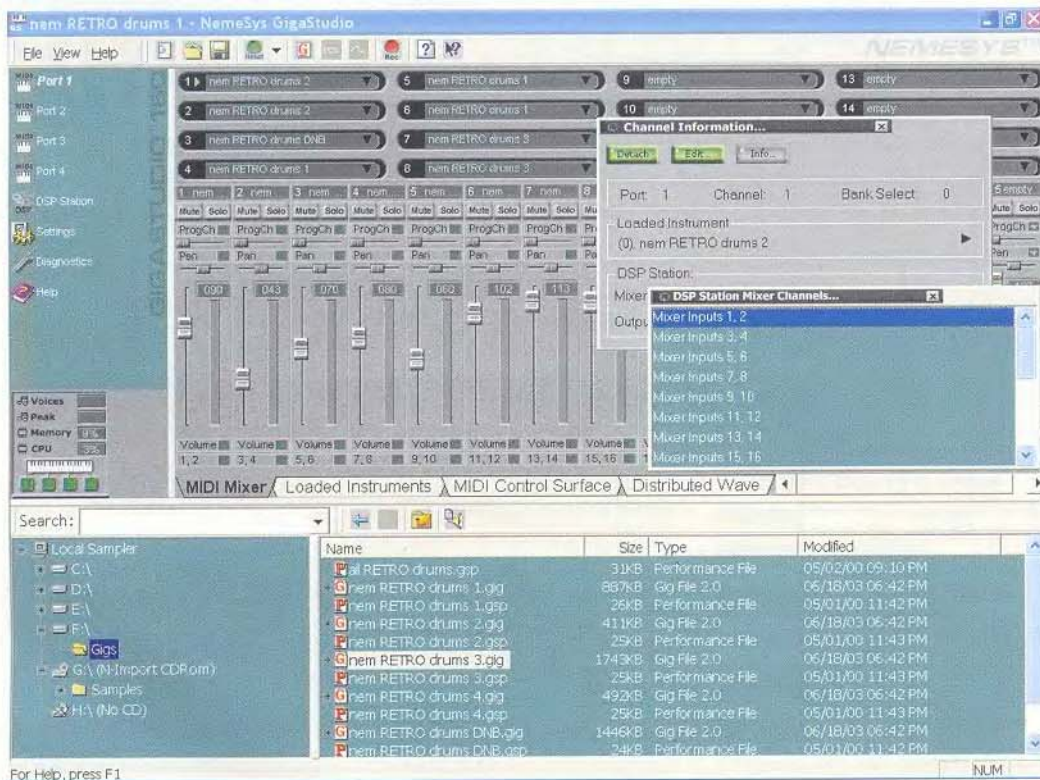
nem RETRO drums 1 - NemeSys GigaStudio

File View Help

NEMESYS

Port 1
Port 2
Port 3
Port 4
DSP Station
Settings
Diagnostics
Help

GIGASTUDIO 160

1 nem RETRO drums 2
2 nem RETRO drums 2
3 nem RETRO drums DNB
4 nem RETRO drums 1
5 nem RETRO drums 1
6 nem RETRO drums 1
7 nem RETRO drums 3
8 nem RETRO drums 3
9 empty
10 empty
13 empty
14 empty

Channel Information...
Detach Edit... Info...
Port 1 Channel 1 Bank Select 0
Loaded Instrument
(0). nem RETRO drums 2
DSP Station
Mixer
Outp

DSP Station Mixer Channels...
Mixer Inputs 1, 2
Mixer Inputs 3, 4
Mixer Inputs 5, 6
Mixer Inputs 7, 8
Mixer Inputs 9, 10
Mixer Inputs 11, 12
Mixer Inputs 13, 14
Mixer Inputs 15, 16

1 nem 2 nem 3 nem 4 nem 5 nem 6 nem 7 nem 8
Mute Solo Mute Solo Mute Solo Mute Solo Mute Solo Mute Solo Mute Solo
ProgCh ProgCh ProgCh ProgCh ProgCh ProgCh ProgCh
Pan Pan Pan Pan Pan Pan Pan
090 043 070 080 060 102 113

Voices
Peak
Memory
CPU

Volume Volume Volume Volume Volume Volume Volume Volume
1, 2 3, 4 5, 6 7, 8 9, 10 11, 12 13, 14 15, 16

MIDI Mixer Loaded Instruments MIDI Control Surface Distributed Wave

Search:

Local Sampler
C:\
D:\
E:\
F:\
Gigs
G:\ (N-Import CDRom)
Samples
H:\ (No CD)

| Name | Size | Type | Modified |
|---|---|---|---|
| all RETRO drums.gsp | 31KB | Performance File | 05/02/00 09:10 PM |
| nem RETRO drums 1.gig | 887KB | Gig File 2.0 | 06/18/03 06:42 PM |
| nem RETRO drums 1.gsp | 26KB | Performance File | 05/01/00 11:42 PM |
| nem RETRO drums 2.gig | 411KB | Gig File 2.0 | 06/18/03 06:42 PM |
| nem RETRO drums 2.gsp | 25KB | Performance File | 05/01/00 11:43 PM |
| nem RETRO drums 3.gig | 1743KB | Gig File 2.0 | 06/18/03 06:42 PM |
| nem RETRO drums 3.gsp | 25KB | Performance File | 05/01/00 11:43 PM |
| nem RETRO drums 4.gig | 492KB | Gig File 2.0 | 06/18/03 06:42 PM |
| nem RETRO drums 4.gsp | 25KB | Performance File | 05/01/00 11:43 PM |
| nem RETRO drums DNB.gig | 1446KB | Gig File 2.0 | 06/18/03 06:42 PM |
| nem RETRO drums DNB.gsp | 24KB | Performance File | 05/01/00 11:42 PM |

For Help, press F1
NUM